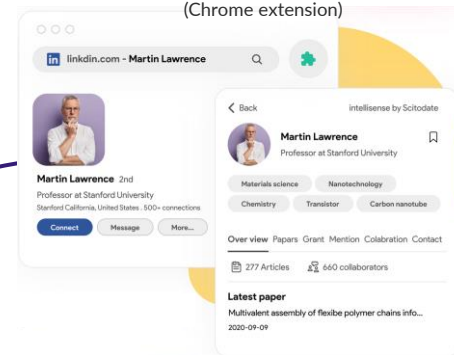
(Chrome extension)

linkdin.com - Martin Lawrence

Martin Lawrence 2nd
Professor at Stanford University
Stanford California, United States . 500+ connections

Connect Message More...

Back intellisense by Scitodate

Martin Lawrence
Professor at Stanford University

Materials science Nanotechnology
Chemistry Transistor Carbon nanotube

Over view Papars Grant Mention Colabration Contact

277 Articles 660 collaborators

Latest paper
Multivalent assembly of flexibe polymer chains info...
2020-09-09